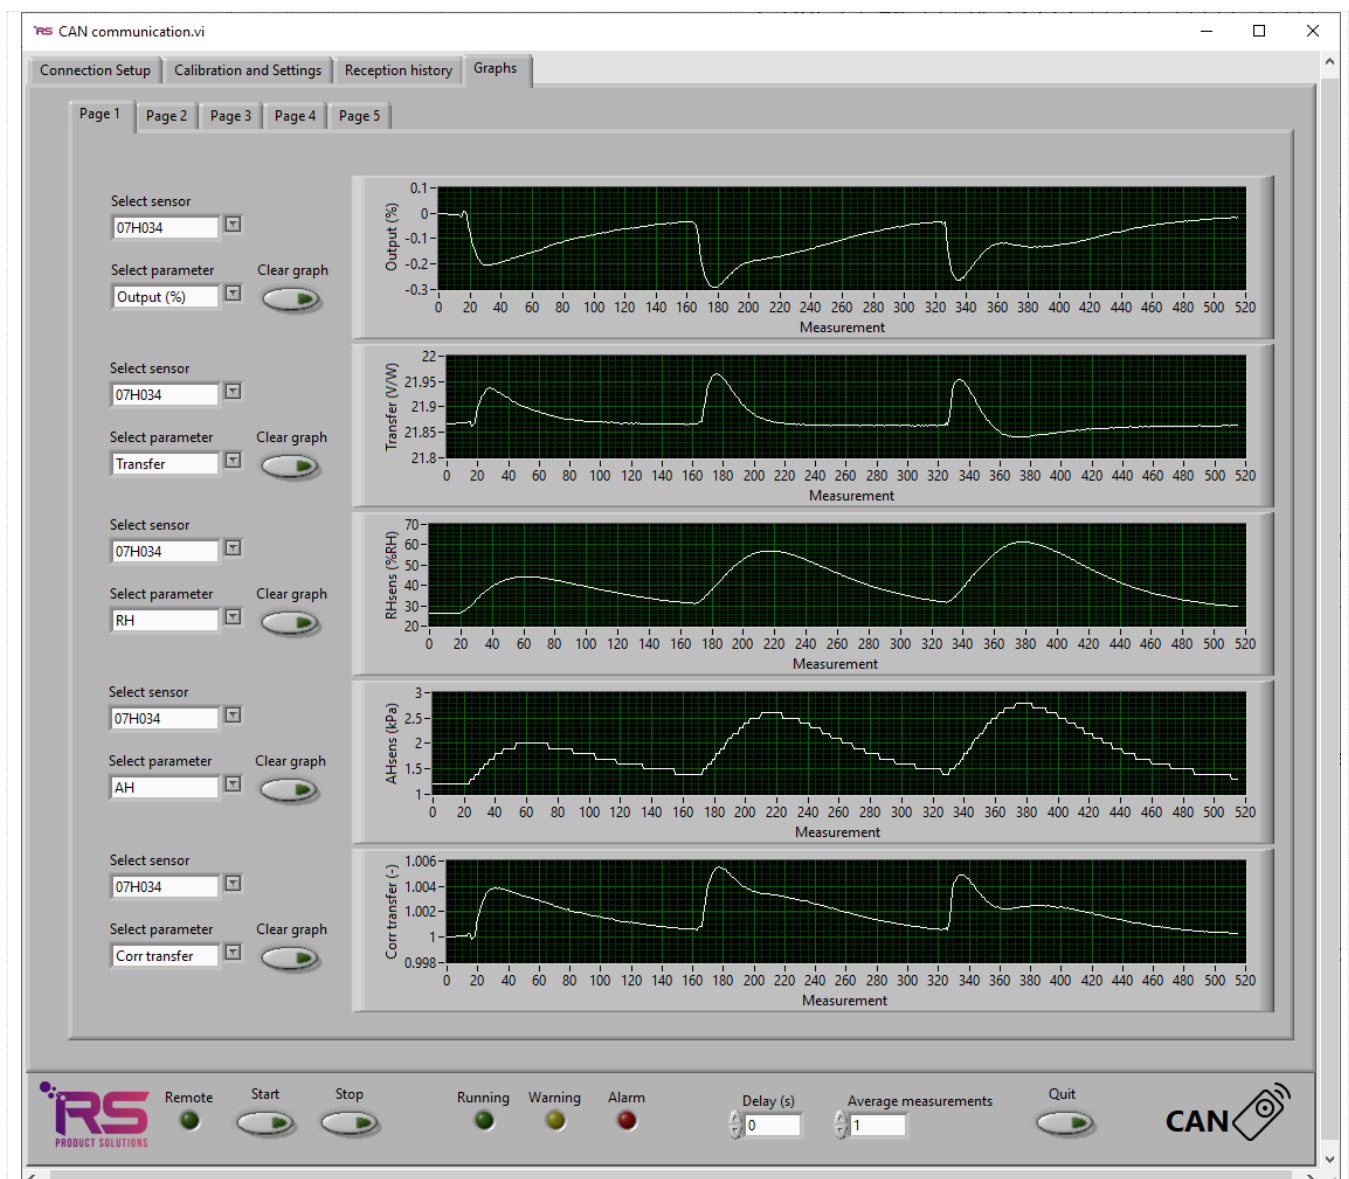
CAN communication.vi

Connection Setup | Calibration and Settings | Reception history | Graphs

Page 1 | Page 2 | Page 3 | Page 4 | Page 5

Select sensor
07H034
Select parameter
Output (%)
Clear graph

Output (%)
0.1
0
-0.1
-0.2
-0.3
0 20 40 60 80 100 120 140 160 180 200 220 240 260 280 300 320 340 360 380 400 420 440 460 480 500 520
Measurement

Select sensor
07H034
Select parameter
Transfer
Clear graph

Transfer (V/W)
22
21.95
21.9
21.85
21.8
0 20 40 60 80 100 120 140 160 180 200 220 240 260 280 300 320 340 360 380 400 420 440 460 480 500 520
Measurement

Select sensor
07H034
Select parameter
RH
Clear graph

RHsens (%RH)
70
60
50
40
30
20
0 20 40 60 80 100 120 140 160 180 200 220 240 260 280 300 320 340 360 380 400 420 440 460 480 500 520
Measurement

Select sensor
07H034
Select parameter
AH
Clear graph

AHsens (kPa)
3
2.5
2
1.5
1
0 20 40 60 80 100 120 140 160 180 200 220 240 260 280 300 320 340 360 380 400 420 440 460 480 500 520
Measurement

Select sensor
07H034
Select parameter
Corr transfer
Clear graph

Corr transfer (-)
1.006
1.004
1.002
1
0.998
0 20 40 60 80 100 120 140 160 180 200 220 240 260 280 300 320 340 360 380 400 420 440 460 480 500 520
Measurement

RS PRODUCT SOLUTIONS
Remote
Start
Stop
Running
Warning
Alarm
Delay (s)
0
Average measurements
1
Quit
CAN